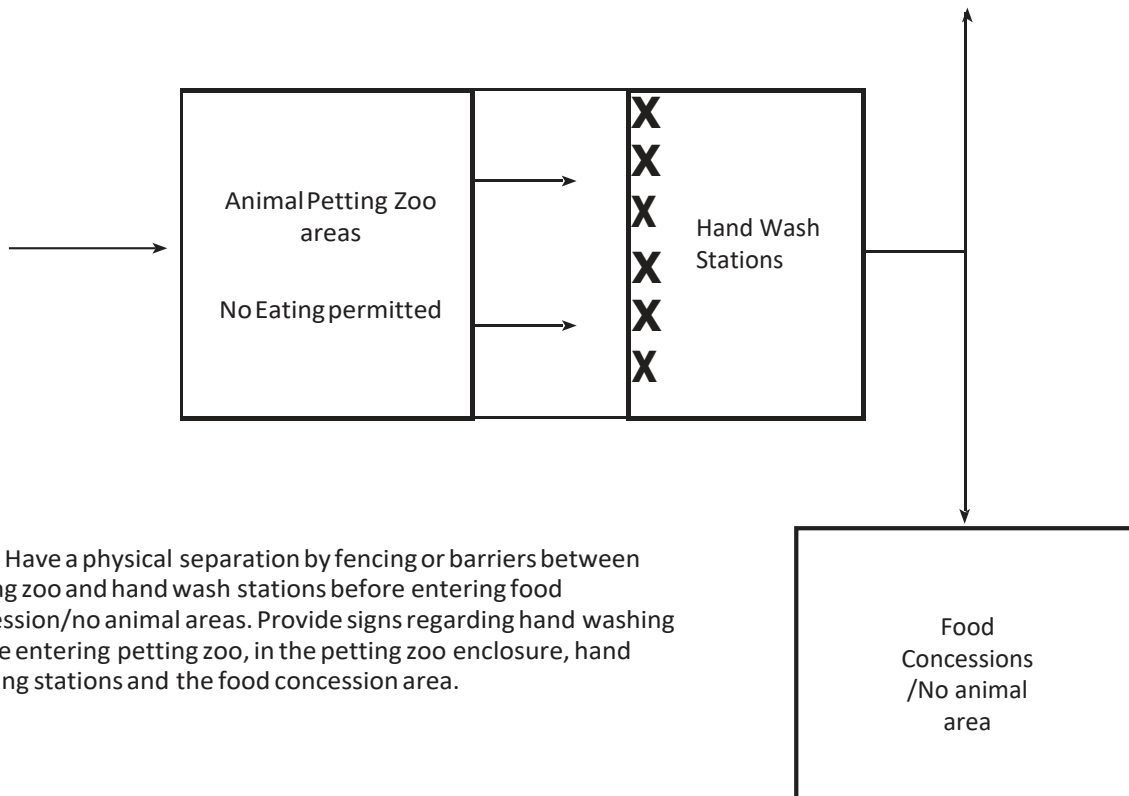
Animal Petting Zoo areas

No Eating permitted

X
X
X
X
X
X

Hand Wash Stations

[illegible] Have a physical separation by fencing or barriers between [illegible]ng zoo and hand wash stations before entering food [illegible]ssion/no animal areas. Provide signs regarding hand washing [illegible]e entering petting zoo, in the petting zoo enclosure, hand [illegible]ing stations and the food concession area.

Food Concessions /No animal area